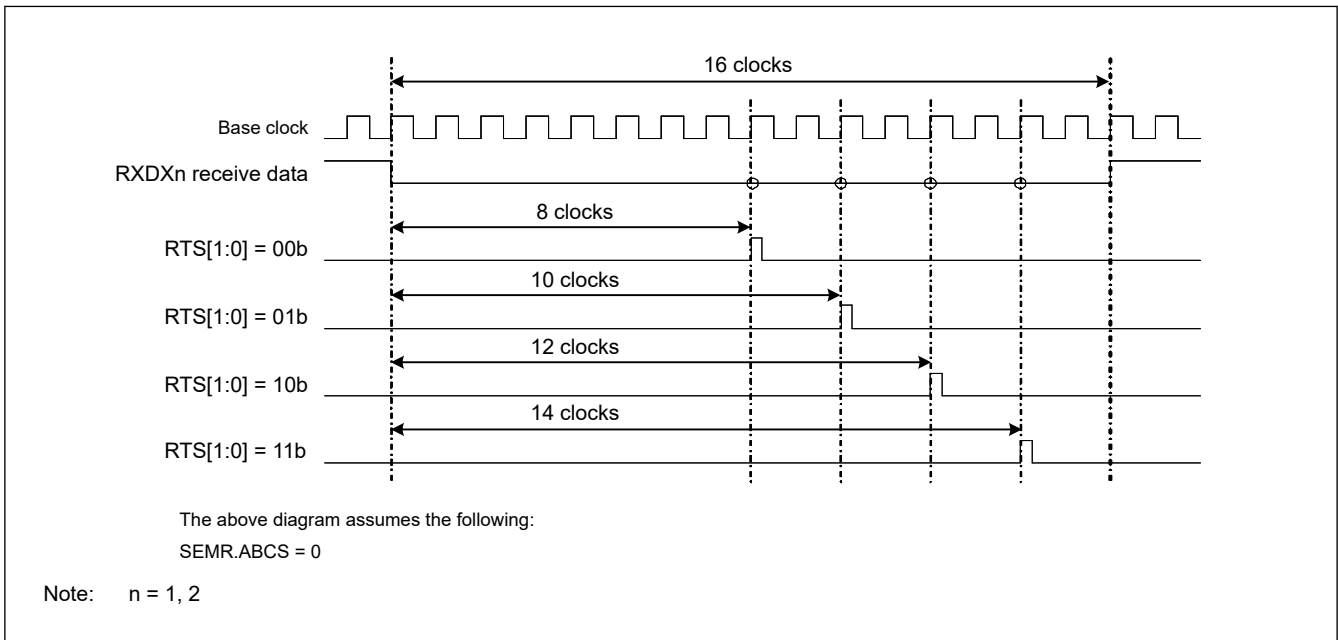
16 clocks

Base clock

RXDXn receive data

8 clocks

RTS[1:0] = 00b

10 clocks

RTS[1:0] = 01b

12 clocks

RTS[1:0] = 10b

14 clocks

RTS[1:0] = 11b

The above diagram assumes the following:

SEMR.ABCS = 0

Note: n = 1, 2